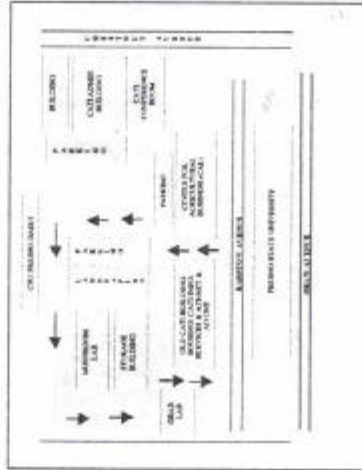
BUILDING

CATL ADMIN BUILDING

CATL CONFERENCE ROOM

CRU FEEDING DAIRY

PARKING

CENTER FOR AGRICULTURAL BUSINESS (CAB)

MORPHOLOGY LAB

STORAGE BUILDING

OLD CATL BUILDING HOUSING CATL EXEC SERVICES & ATTACH & ACTION

GRAD LAB

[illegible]

FRESNO STATE UNIVERSITY

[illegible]